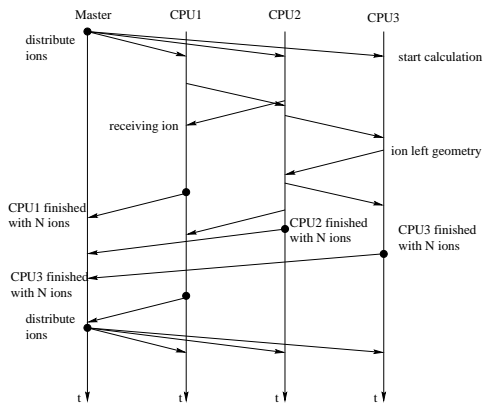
Master
CPU1
CPU2
CPU3

distribute ions
start calculation
receiving ion
ion left geometry
CPU1 finished with N ions
CPU2 finished with N ions
CPU3 finished with N ions
CPU3 finished with N ions
distribute ions

t
t
t
t